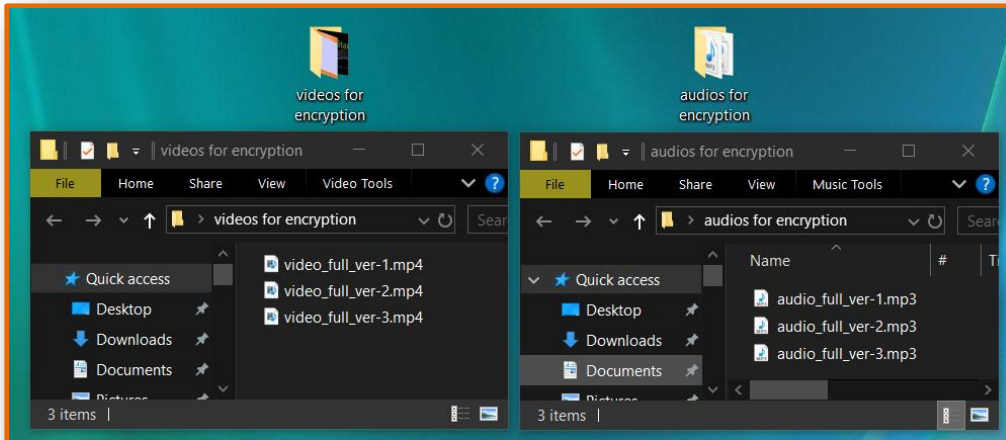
videos for encryption

audios for encryption

videos for encryption

File Home Share View Video Tools

videos for encryption

Sear

Quick access

Desktop

Downloads

Documents

Pictures

video_full_ver-1.mp4

video_full_ver-2.mp4

video_full_ver-3.mp4

3 items |

audios for encryption

File Home Share View Music Tools

audios for encryption

Sear

Quick access

Desktop

Downloads

Documents

Pictures

Name # Ti

audio_full_ver-1.mp3

audio_full_ver-2.mp3

audio_full_ver-3.mp3

3 items |